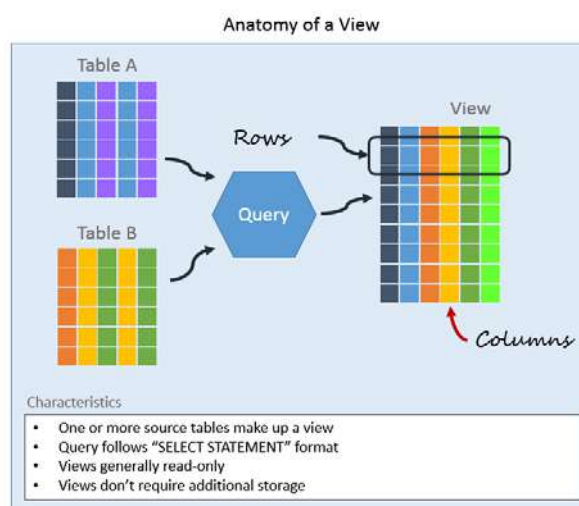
Anatomy of a View

Table A

Table B

Query

Rows

View

Columns

Characteristics

- One or more source tables make up a view
- Query follows "SELECT STATEMENT" format
- Views generally read-only
- Views don't require additional storage